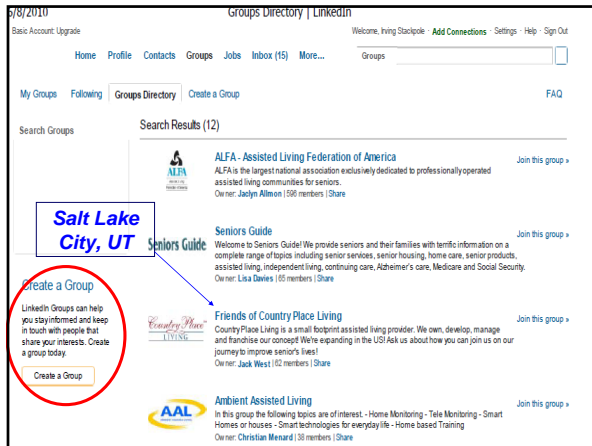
6/8/2010

Groups Directory | LinkedIn

Basic Account: Upgrade

Welcome, Irving Stackpole · Add Connections · Settings · Help · Sign Out

Home Profile Contacts Groups Jobs Inbox (15) More...

Groups

My Groups Following Groups Directory Create a Group

FAQ

Search Groups

Search Results (12)

ALFA
Assisted Living Federation of America

ALFA - Assisted Living Federation of America

ALFA is the largest national association exclusively dedicated to professionally operated assisted living communities for seniors.

Owner: Jaclyn Allmon | 596 members | Share

Join this group »

Salt Lake City, UT

Seniors Guide

Seniors Guide

Welcome to Seniors Guide! We provide seniors and their families with terrific information on a complete range of topics including senior services, senior housing, home care, senior products, assisted living, independent living, continuing care, Alzheimer's care, Medicare and Social Security.

Owner: Lisa Davies | 65 members | Share

Join this group »

Create a Group

LinkedIn Groups can help you stay informed and keep in touch with people that share your interests. Create a group today.

Create a Group

Country Place LIVING

Friends of Country Place Living

Country Place Living is a small footprint assisted living provider. We own, develop, manage and franchise our concept! We're expanding in the US! Ask us about how you can join us on our journey to improve senior's lives!

Owner: Jack West | 62 members | Share

Join this group »

AAL

Ambient Assisted Living

In this group the following topics are of interest. - Home Monitoring - Tele Monitoring - Smart Homes or houses - Smart technologies for everyday life - Home based Training

Owner: Christian Menard | 38 members | Share

Join this group »